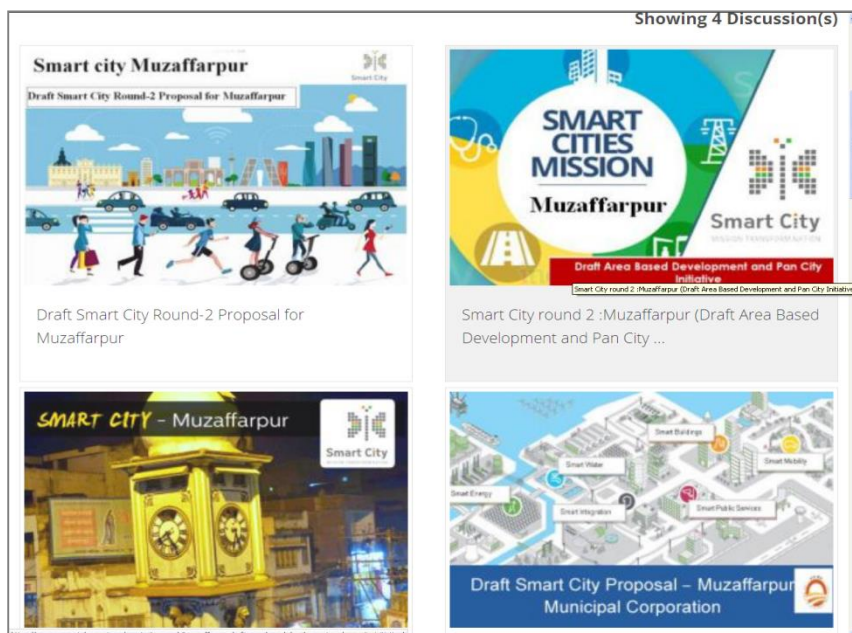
Showing 4 Discussion(s)

Smart city Muzaffarpur

Smart City

Draft Smart City Round-2 Proposal for Muzaffarpur

Draft Smart City Round-2 Proposal for Muzaffarpur

SMART CITIES MISSION

Muzaffarpur

Smart City

MISSION TRANSFORMATION

Draft Area Based Development and Pan City Initiative

Smart City round 2 :Muzaffarpur (Draft Area Based Development and Pan City Initiative

Smart City round 2 :Muzaffarpur (Draft Area Based Development and Pan City ...

SMART CITY - Muzaffarpur

Smart City

Smart Buildings

Smart Water

Smart Mobility

Smart Energy

Smart Integration

Smart Public Services

Draft Smart City Proposal – Muzaffarpur Municipal Corporation